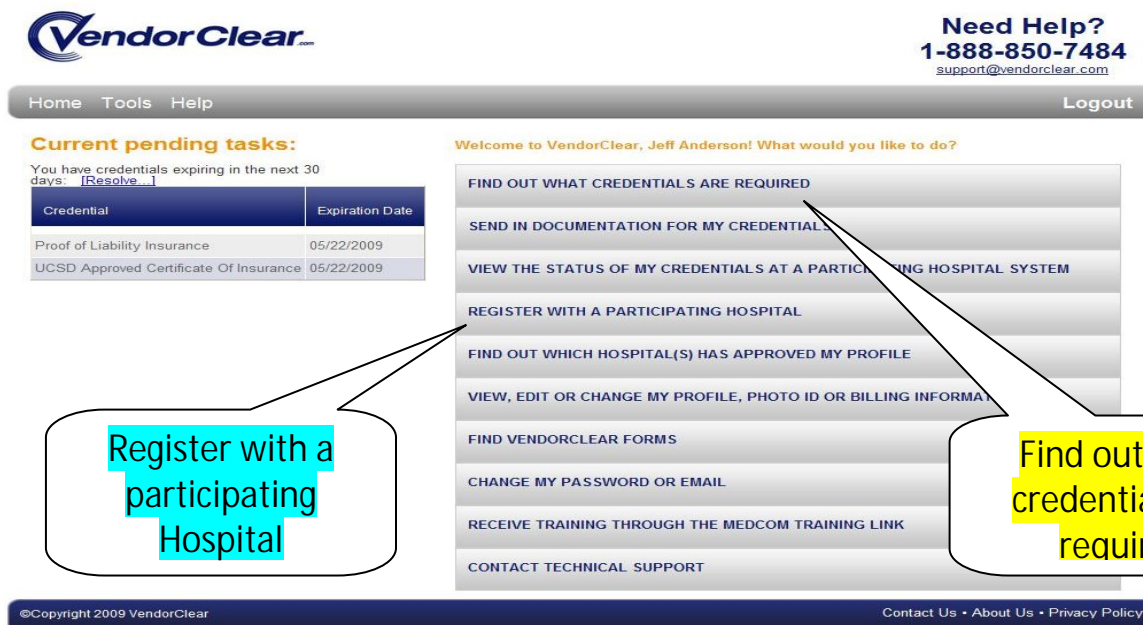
VendorClear.com

Need Help?
1-888-850-7484
support@vendorclear.com

Home Tools Help

Logout

Current pending tasks:

You have credentials expiring in the next 30 days: [Resolve...]

| Credential | Expiration Date |
|---|---|
| Proof of Liability Insurance | 05/22/2009 |
| UCSD Approved Certificate Of Insurance | 05/22/2009 |

Welcome to VendorClear, Jeff Anderson! What would you like to do?

FIND OUT WHAT CREDENTIALS ARE REQUIRED

SEND IN DOCUMENTATION FOR MY CREDENTIALS

VIEW THE STATUS OF MY CREDENTIALS AT A PARTIC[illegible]ING HOSPITAL SYSTEM

REGISTER WITH A PARTICIPATING HOSPITAL

FIND OUT WHICH HOSPITAL(S) HAS APPROVED MY PROFILE

VIEW, EDIT OR CHANGE MY PROFILE, PHOTO ID OR BILLING INFORMA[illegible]

FIND VENDORCLEAR FORMS

CHANGE MY PASSWORD OR EMAIL

RECEIVE TRAINING THROUGH THE MEDCOM TRAINING LINK

CONTACT TECHNICAL SUPPORT

Register with a participating Hospital

Find out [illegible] credentia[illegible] requi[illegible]

©Copyright 2009 VendorClear

Contact Us • About Us • Privacy Policy